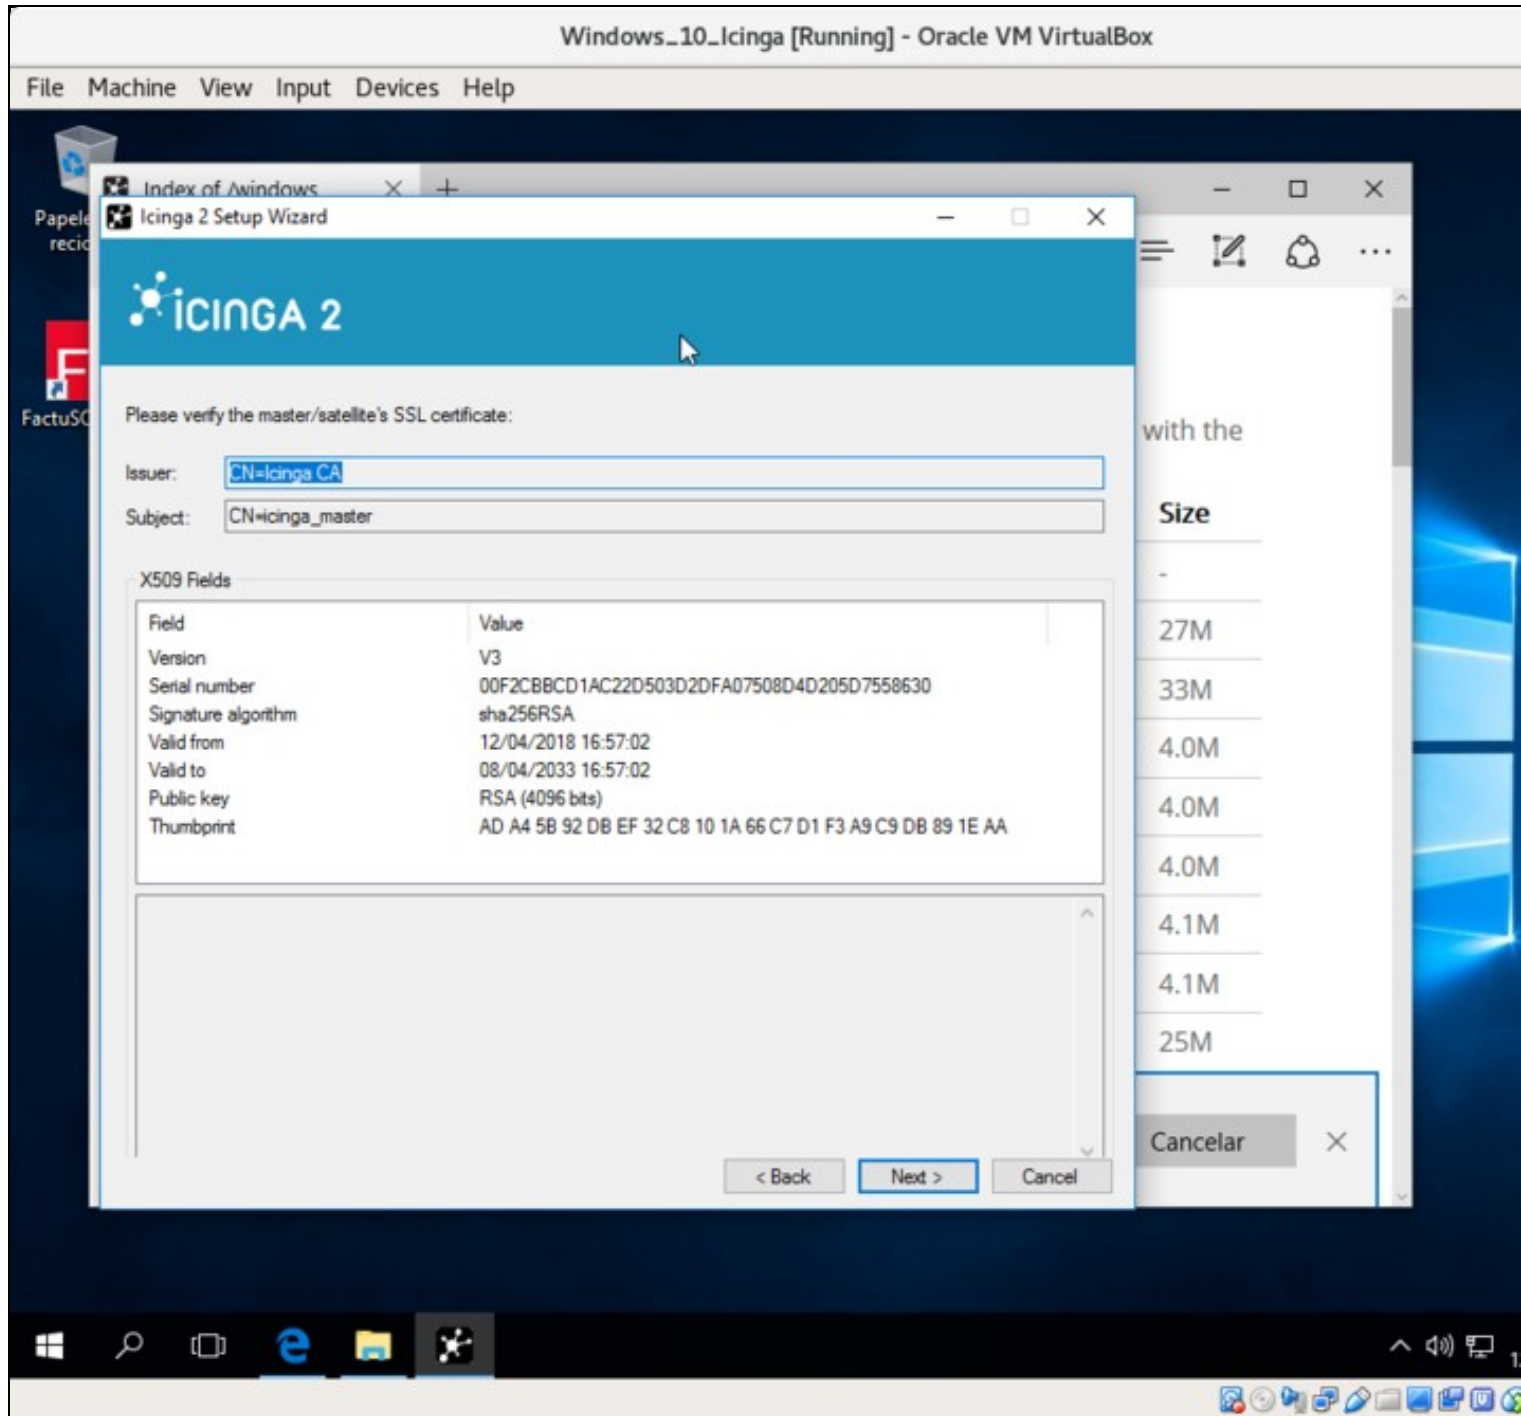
Windows_10_Icinga [Running] - Oracle VM VirtualBox

File Machine View Input Devices Help

Papele recic

FactuSC

Index of /windows

Icinga 2 Setup Wizard

iCINGA 2

Please verify the master/satellite's SSL certificate:

Issuer: CN=Icinga CA

Subject: CN=icinga_master

X509 Fields

| Field | Value |
|---|---|
| Version | V3 |
| Serial number | 00F2CBBCD1AC22D503D2DFA07508D4D205D7558630 |
| Signature algorithm | sha256RSA |
| Valid from | 12/04/2018 16:57:02 |
| Valid to | 08/04/2033 16:57:02 |
| Public key | RSA (4096 bits) |
| Thumbprint | AD A4 5B 92 DB EF 32 C8 10 1A 66 C7 D1 F3 A9 C9 DB 89 1E AA |

< Back Next > Cancel

with the

Size

-

27M

33M

4.0M

4.0M

4.0M

4.1M

4.1M

25M

Cancelar